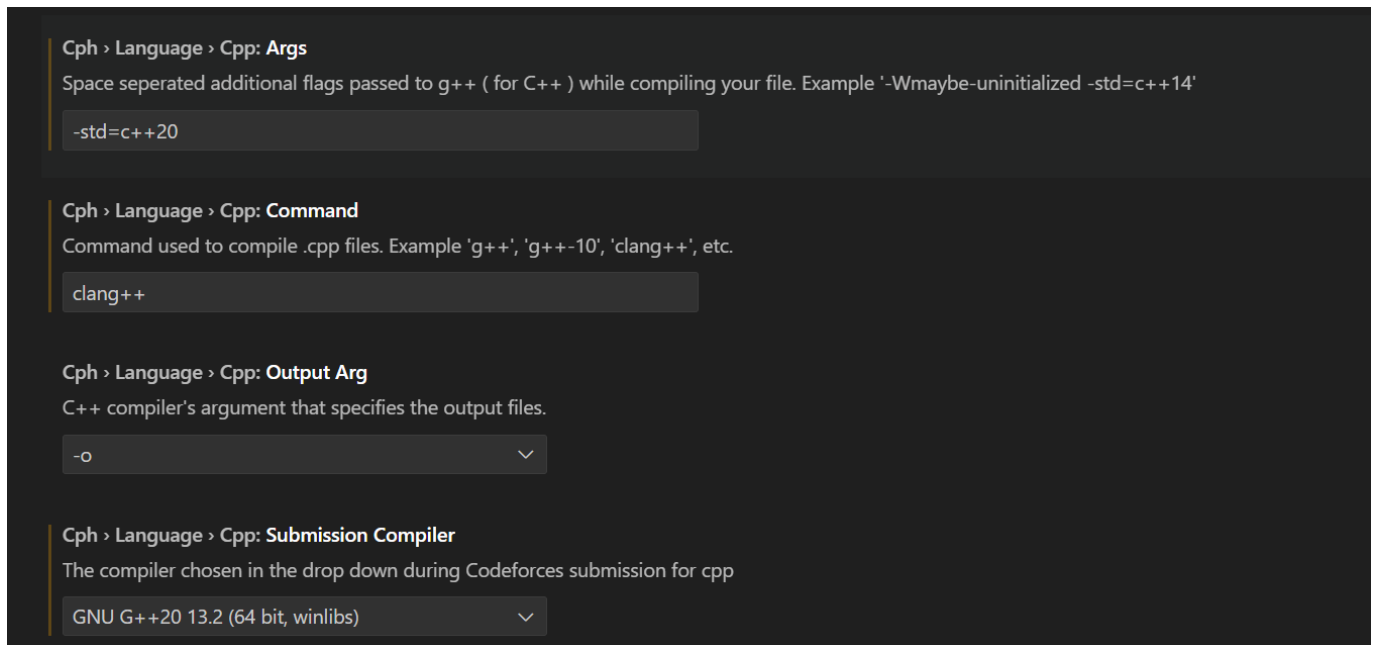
Cph › Language › Cpp: Args
Space seperated additional flags passed to g++ ( for C++ ) while compiling your file. Example '-Wmaybe-uninitialized -std=c++14'

-std=c++20

Cph › Language › Cpp: Command
Command used to compile .cpp files. Example 'g++', 'g++-10', 'clang++', etc.

clang++

Cph › Language › Cpp: Output Arg
C++ compiler's argument that specifies the output files.

-o

Cph › Language › Cpp: Submission Compiler
The compiler chosen in the drop down during Codeforces submission for cpp

GNU G++20 13.2 (64 bit, winlibs)